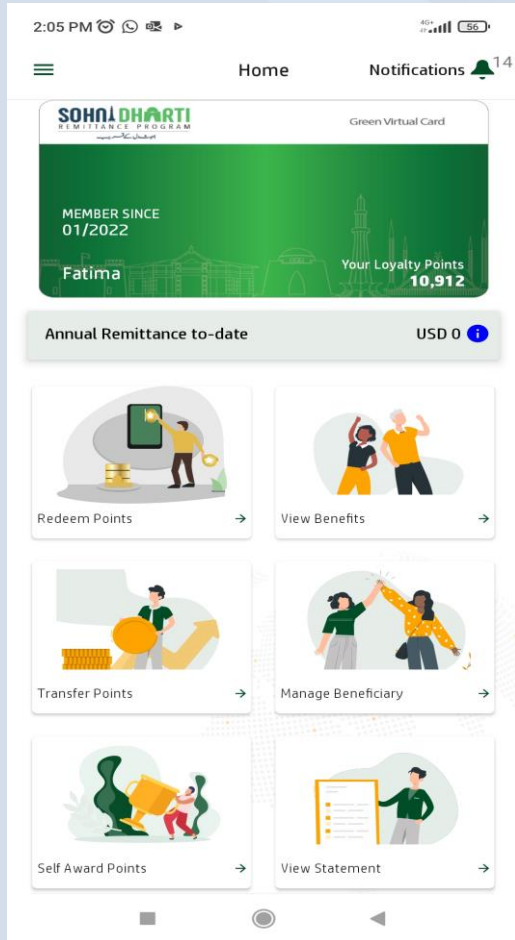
2:05 PM

56

Home

Notifications 14

SOHNI DHARTI
REMITTANCE PROGRAM

Green Virtual Card

MEMBER SINCE
01/2022

Fatima

Your Loyalty Points
10,912

Annual Remittance to-date

USD 0

Redeem Points →

View Benefits →

Transfer Points →

Manage Beneficiary →

Self Award Points →

View Statement →